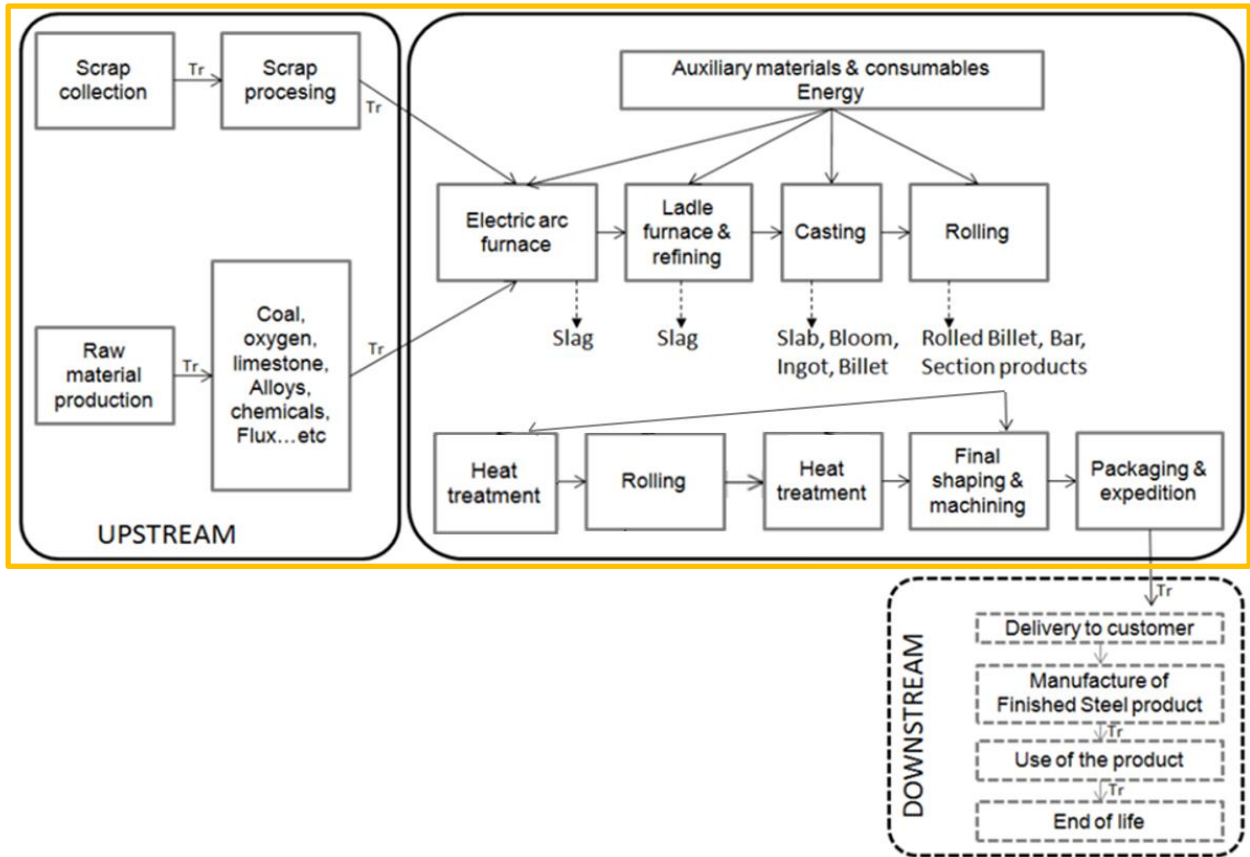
Scrap collection

Tr

Scrap procesing

Tr

Raw material production

Tr

Coal, oxygen, limestone, Alloys, chemicals, Flux…etc

Tr

UPSTREAM

Auxiliary materials & consumables
Energy

Electric arc furnace

Ladle furnace & refining

Casting

Rolling

Slag

Slag

Slab, Bloom, Ingot, Billet

Rolled Billet, Bar, Section products

Heat treatment

Rolling

Heat treatment

Final shaping & machining

Packaging & expedition

Tr

DOWNSTREAM

Delivery to customer

Manufacture of Finished Steel product

Tr

Use of the product

Tr

End of life